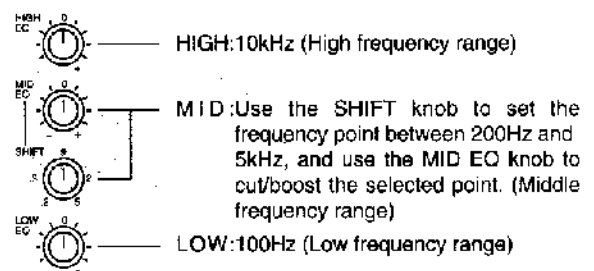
HIGH EQ
0

HIGH:10kHz (High frequency range)

MID EQ
0
- +

SHIFT
1
.5 2
.2 5

MID:Use the SHIFT knob to set the frequency point between 200Hz and 5kHz, and use the MID EQ knob to cut/boost the selected point. (Middle frequency range)

LOW EQ
0

LOW:100Hz (Low frequency range)